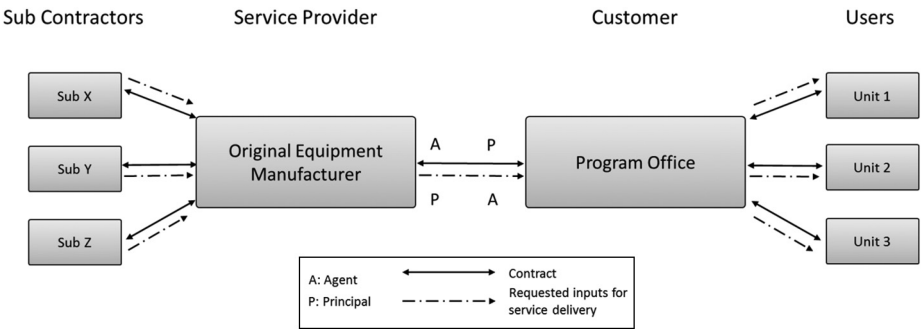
Sub Contractors

Service Provider

Customer

Users

Sub X

Sub Y

Sub Z

Original Equipment Manufacturer

A P

P A

Program Office

Unit 1

Unit 2

Unit 3

A: Agent

P: Principal

Contract

Requested inputs for service delivery